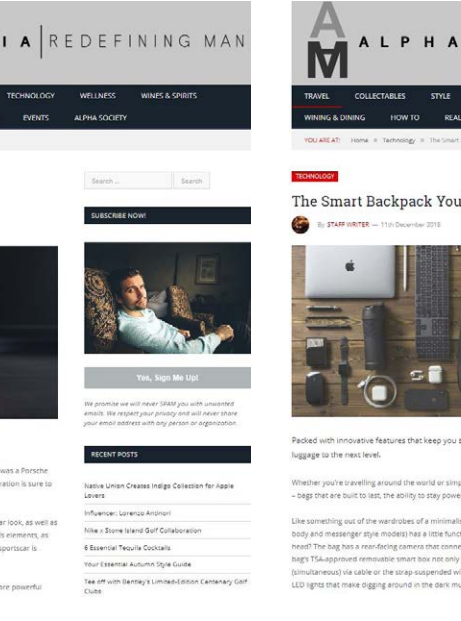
A | REDEFINING MAN

TECHNOLOGY WELLNESS WINES & SPIRITS

EVENTS ALPHA SOCIETY

Search ... Search

SUBSCRIBE NOW!

Yes, Sign Me Up!

We promise we will never SPAM you with unwanted emails. We respect your privacy and will never share your email address with any person or organization.

RECENT POSTS

Native Union Creates Indigo Collection for Apple Lovers

Influencer: Lorenzo Antinori

Nike x Stone Island Golf Collaboration

6 Essential Tequila Cocktails

Your Essential Autumn Style Guide

Tee off with Bentley's Limited-Edition Centenary Golf Clubs

was a Porsche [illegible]ation is sure to

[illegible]r look, as well as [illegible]s elements, as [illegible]sportscar is

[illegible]ore powerful

AM ALPHA

TRAVEL COLLECTABLES STYLE

WINING & DINING HOW TO REA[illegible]

YOU ARE AT: Home » Technology » The Smart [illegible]

TECHNOLOGY

The Smart Backpack You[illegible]

By STAFF WRITER — 11th December 2018

Packed with innovative features that keep you s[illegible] luggage to the next level.

Whether you're travelling around the world or simp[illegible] – bags that are built to last, the ability to stay powe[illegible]

Like something out of the wardrobes of a minimalis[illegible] body and messenger style models) has a little functi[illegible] head? The bag has a rear-facing camera that conne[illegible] bag's TSA-approved removable smart box not only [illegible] (simultaneous) via cable or the strap-suspended wi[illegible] LED lights that make digging around in the dark mu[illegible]